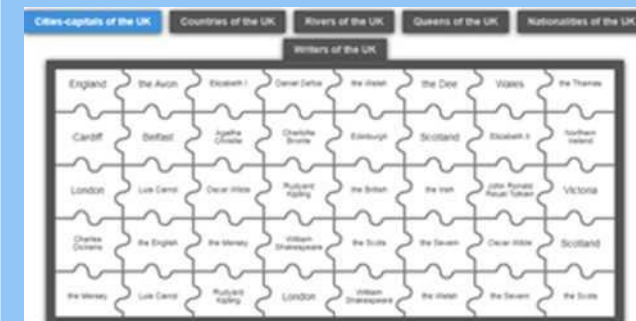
Cities-capitals of the UK | Countries of the UK | Rivers of the UK | Queens of the UK | Nationalities of the UK | Writers of the UK

| | | | | | | | |
|---|---|---|---|---|---|---|---|
| England | the Avon | Elizabeth I | Daniel Defoe | the Welsh | the Dee | Wales | the Thames |
| Cardiff | Belfast | Agatha Christie | Charlotte Bronte | Edinburgh | Scotland | Elizabeth II | Northern Ireland |
| London | Luis Carrol | Oscar Wilde | Rudyard Kipling | the British | the Irish | John Ronald Reuel Tolkien | Victoria |
| Charles Dickens | the English | the Mersey | William Shakespeare | the Scots | the Severn | Oscar Wilde | Scotland |
| the Mersey | Luis Carrol | Rudyard Kipling | London | William Shakespeare | the Welsh | the Severn | the Scots |